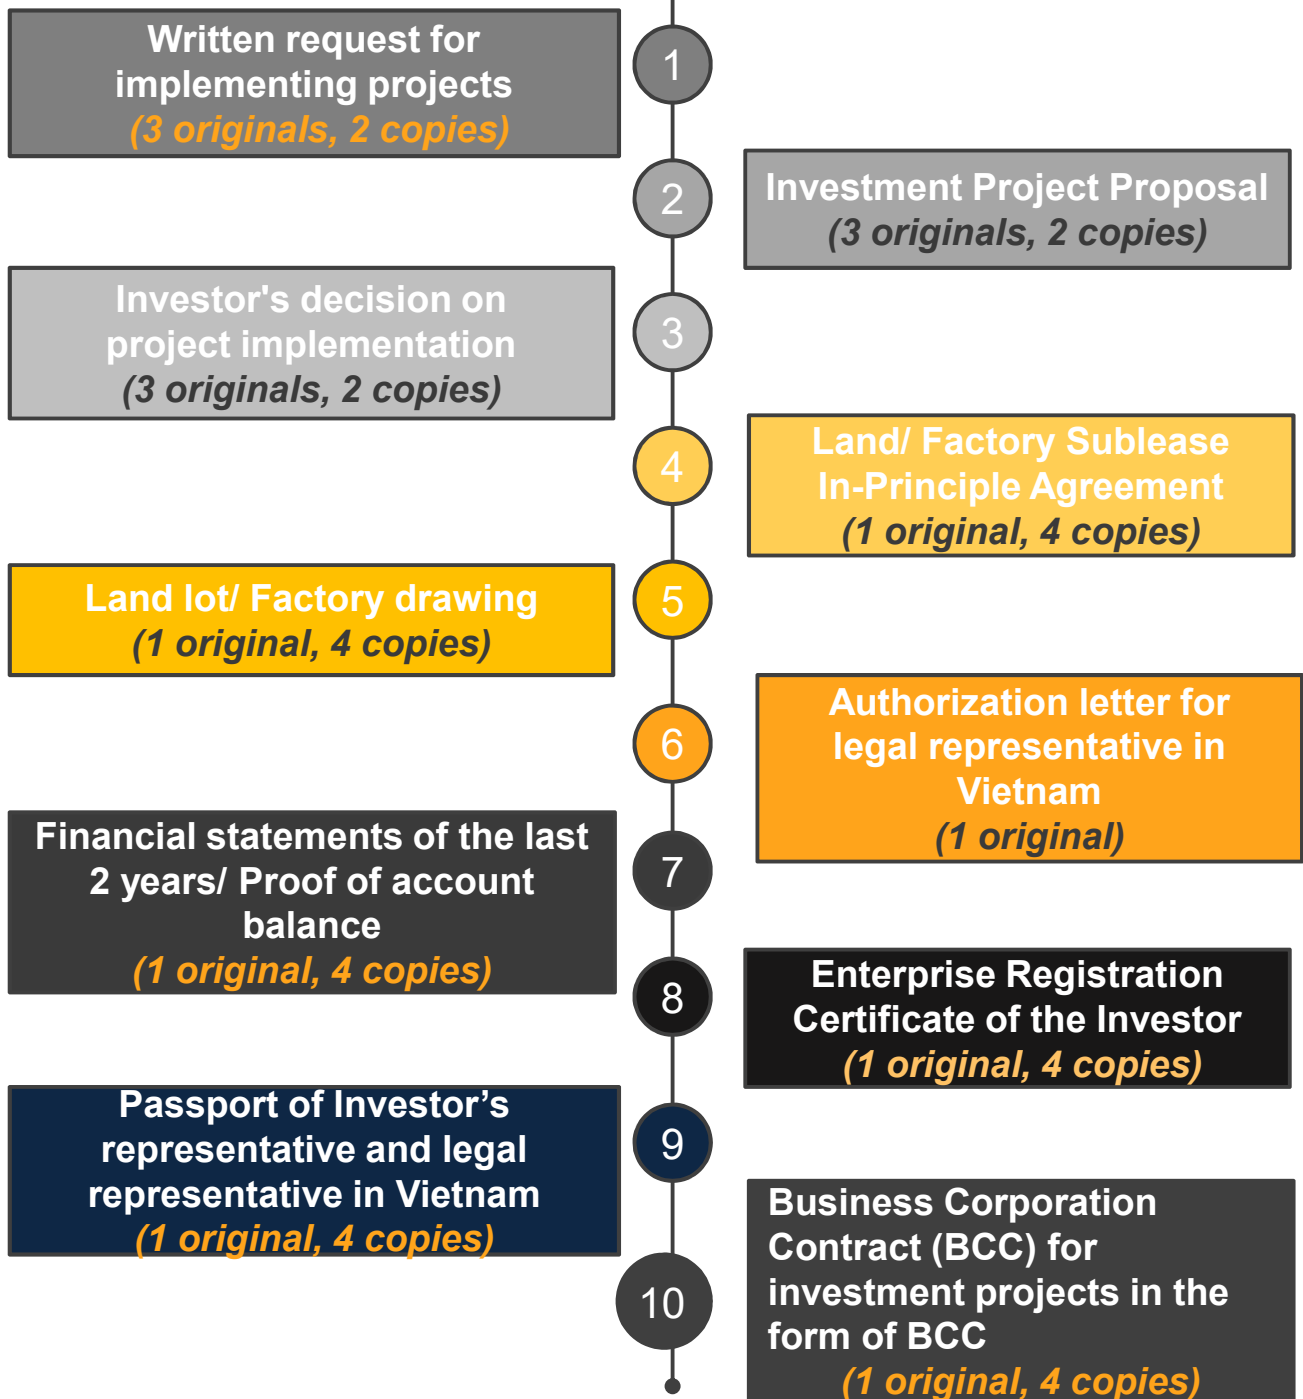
1
Written request for implementing projects
(3 originals, 2 copies)

2
Investment Project Proposal
(3 originals, 2 copies)

3
Investor's decision on project implementation
(3 originals, 2 copies)

4
Land/ Factory Sublease In-Principle Agreement
(1 original, 4 copies)

5
Land lot/ Factory drawing
(1 original, 4 copies)

6
Authorization letter for legal representative in Vietnam
(1 original)

7
Financial statements of the last 2 years/ Proof of account balance
(1 original, 4 copies)

8
Enterprise Registration Certificate of the Investor
(1 original, 4 copies)

9
Passport of Investor’s representative and legal representative in Vietnam
(1 original, 4 copies)

10
Business Corporation Contract (BCC) for investment projects in the form of BCC
(1 original, 4 copies)